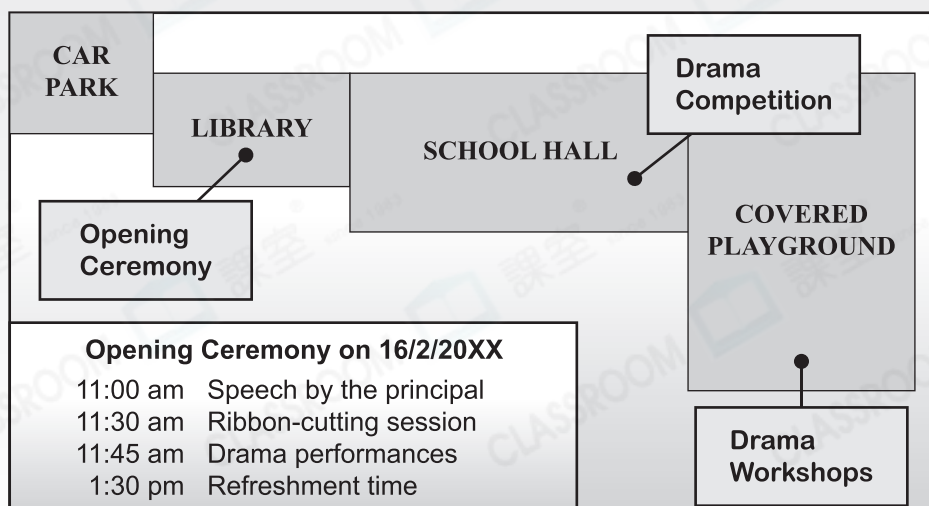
CAR PARK

LIBRARY

SCHOOL HALL

Drama Competition

COVERED PLAYGROUND

Opening Ceremony

Opening Ceremony on 16/2/20XX

11:00 am Speech by the principal
11:30 am Ribbon-cutting session
11:45 am Drama performances
1:30 pm Refreshment time

Drama Workshops

CLASSROOM 課室